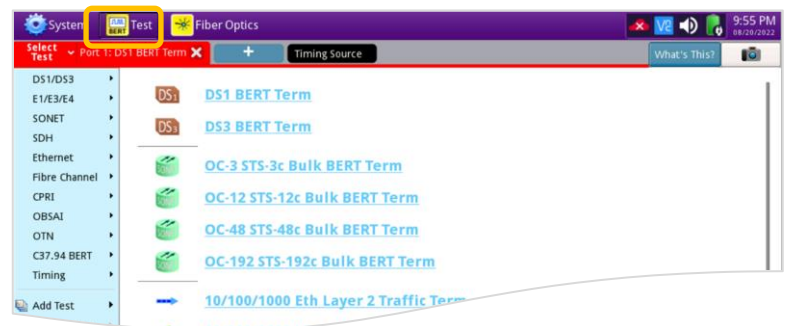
System
BERT Test
Fiber Optics
9:55 PM
08/20/2022
Select Test
Port 1: DS1 BERT Term
+
Timing Source
What's This?
DS1/DS3
E1/E3/E4
SONET
SDH
Ethernet
Fibre Channel
CPRI
OBSAI
OTN
C37.94 BERT
Timing
Add Test
DS1
DS1 BERT Term
DS3
DS3 BERT Term
OC-3 STS-3c Bulk BERT Term
OC-12 STS-12c Bulk BERT Term
OC-48 STS-48c Bulk BERT Term
OC-192 STS-192c Bulk BERT Term
10/100/1000 Eth Layer 2 Traffic Term